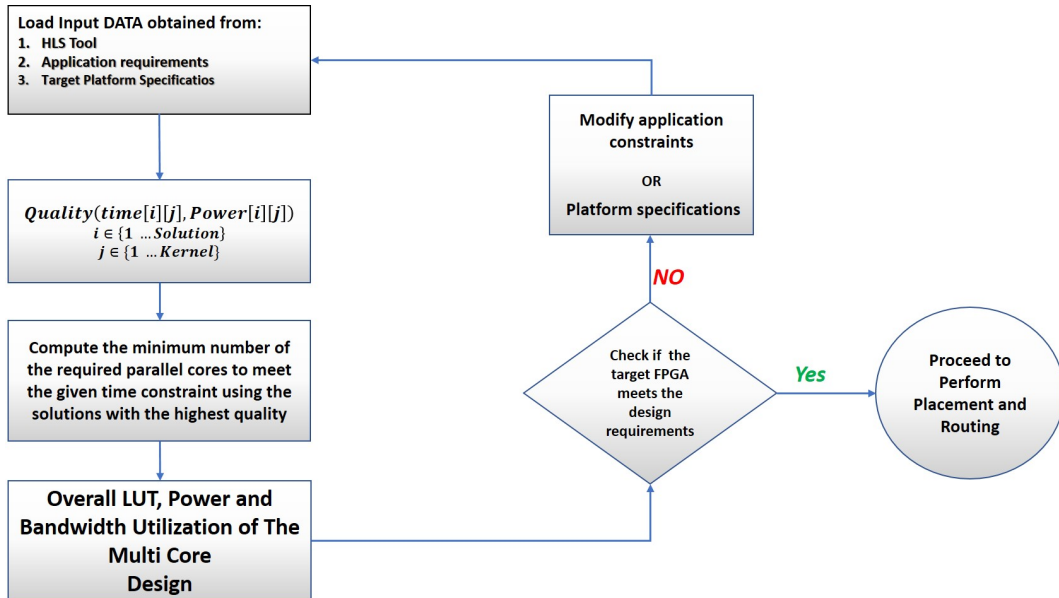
Load Input DATA obtained from:
1. HLS Tool
2. Application requirements
3. Target Platform Specificatios

$\boldsymbol{Quality(time[i][j], Power[i][j])}$
$\boldsymbol{i \in \{1 \ ...Solution\}}$
$\boldsymbol{j \in \{1 \ ...Kernel\}}$

Compute the minimum number of the required parallel cores to meet the given time constraint using the solutions with the highest quality

Overall LUT, Power and Bandwidth Utilization of The Multi Core Design

Check if the target FPGA meets the design requirements

NO

Modify application constraints

OR

Platform specifications

Yes

Proceed to Perform Placement and Routing